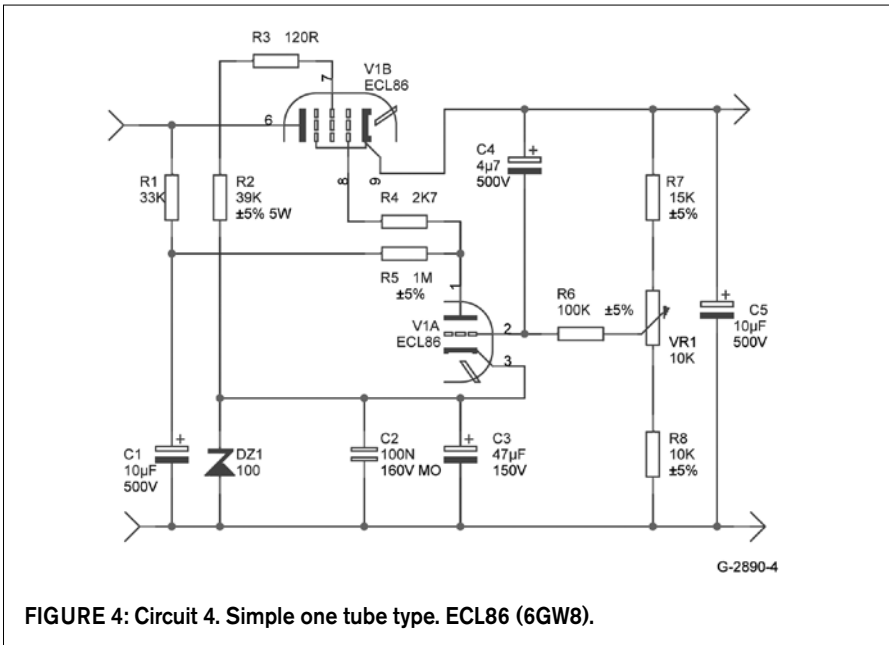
R3 120R

V1B
ECL86

7

6

8

9

C4
4µ7
500V

R1
33K

R2
39K
±5% 5W

R4 2K7

R7
15K
±5%

R5 1M
±5%

1

V1A
ECL86

2

3

R6
100K ±5%

VR1
10K

C5
10µF
500V

C1
10µF
500V

DZ1
100

C2
100N
160V MO

C3
47µF
150V

R8
10K
±5%

G-2890-4

FIGURE 4: Circuit 4. Simple one tube type. ECL86 (6GW8).